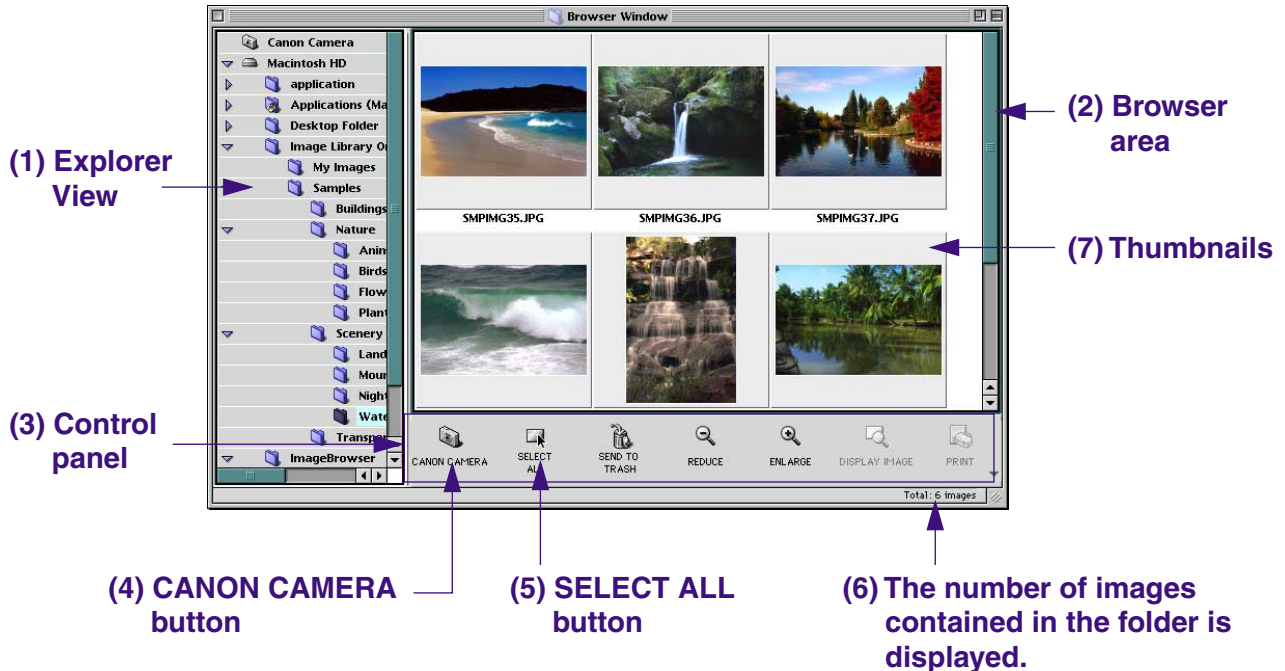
Browser Window

Canon Camera
Macintosh HD
application
Applications (Ma
Desktop Folder
Image Library O
My Images
Samples
Buildings
Nature
Anim
Birds
Flow
Plant
Scenery
Land
Moun
Night
Wate
Transp
ImageBrowser

SMPIMG35.JPG
SMPIMG36.JPG
SMPIMG37.JPG

CANON CAMERA
SELECT ALL
SEND TO TRASH
REDUCE
ENLARGE
DISPLAY IMAGE
PRINT

Total: 6 images

(1) Explorer View

(2) Browser area

(3) Control panel

(7) Thumbnails

(4) CANON CAMERA button

(5) SELECT ALL button

(6) The number of images contained in the folder is displayed.